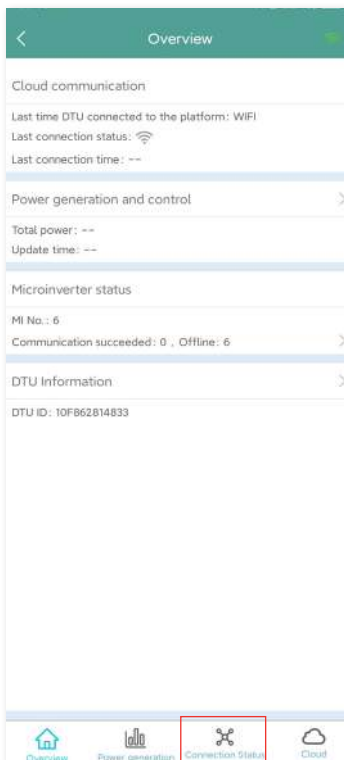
Overview

Cloud communication

Last time DTU connected to the platform: WIFI

Last connection status:

Last connection time: --

Power generation and control

Total power: --

Update time: --

Microinverter status

MI No.: 6

Communication succeeded: 0 , Offline: 6

DTU Information

DTU ID: 10F862814833

Overview

Power generation

Connection Status

Cloud